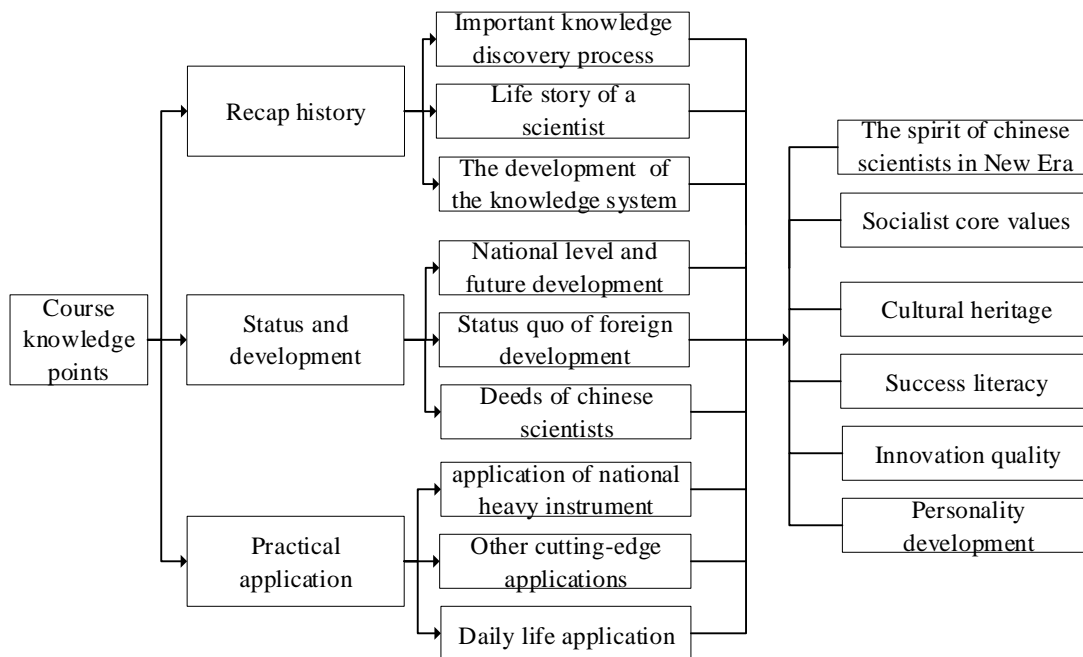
Course knowledge points

Recap history

Important knowledge discovery process

Life story of a scientist

The development of the knowledge system

Status and development

National level and future development

Status quo of foreign development

Deeds of chinese scientists

Practical application

application of national heavy instrument

Other cutting-edge applications

Daily life application

The spirit of chinese scientists in New Era

Socialist core values

Cultural heritage

Success literacy

Innovation quality

Personality development